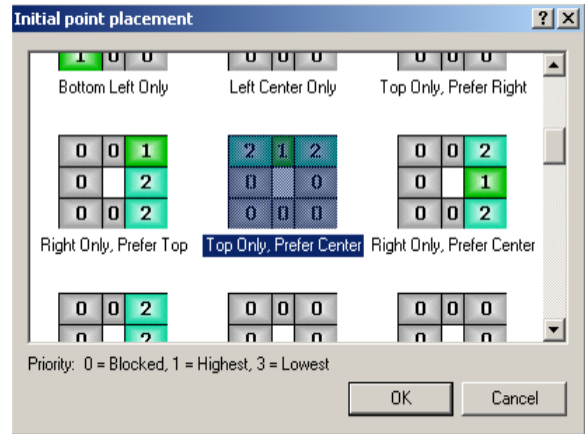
Initial point placement

?

X

1 0 0

Bottom Left Only

0 0 0

Left Center Only

0 0 0

Top Only, Prefer Right

0 0 1
0 2
0 0 2

Right Only, Prefer Top

2 1 2
0 0
0 0 0

Top Only, Prefer Center

0 0 2
0 1
0 0 2

Right Only, Prefer Center

0 0 2
0 2

0 0 0
0 0

0 0 0
0 0

Priority: 0 = Blocked, 1 = Highest, 3 = Lowest

OK

Cancel